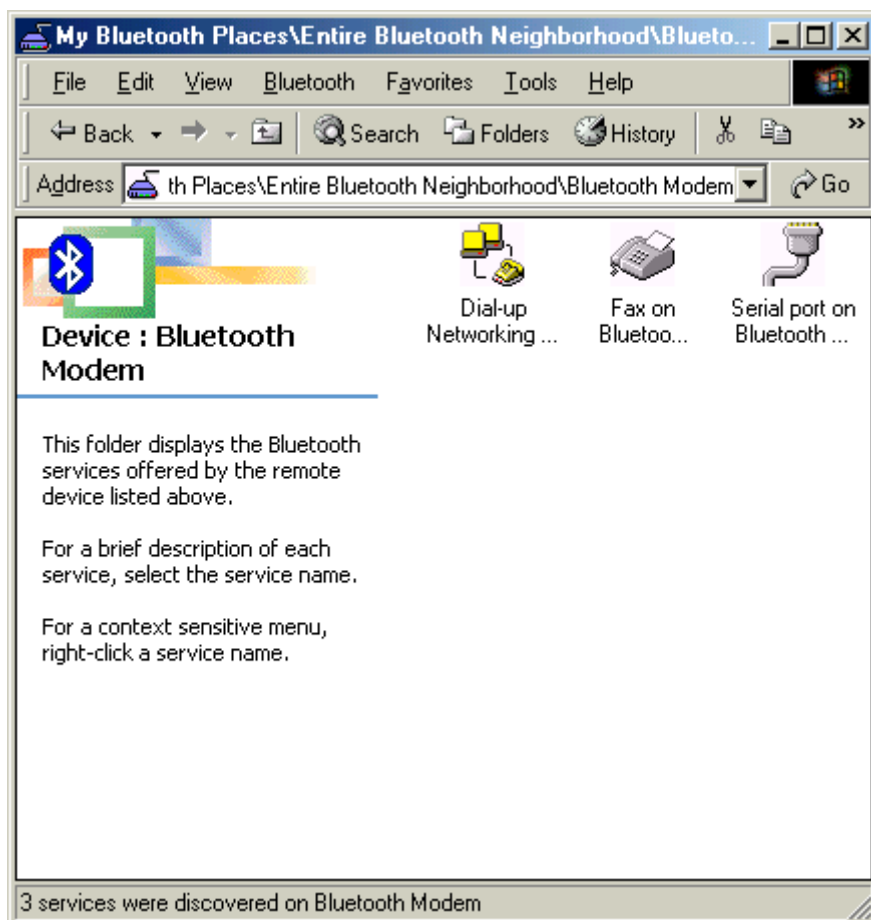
My Bluetooth Places\Entire Bluetooth Neighborhood\Blueto...

File Edit View Bluetooth Favorites Tools Help

Back Search Folders History

Address th Places\Entire Bluetooth Neighborhood\Bluetooth Modem Go

Device : Bluetooth Modem

This folder displays the Bluetooth services offered by the remote device listed above.

For a brief description of each service, select the service name.

For a context sensitive menu, right-click a service name.

Dial-up Networking ...

Fax on Bluetoo...

Serial port on Bluetooth ...

3 services were discovered on Bluetooth Modem